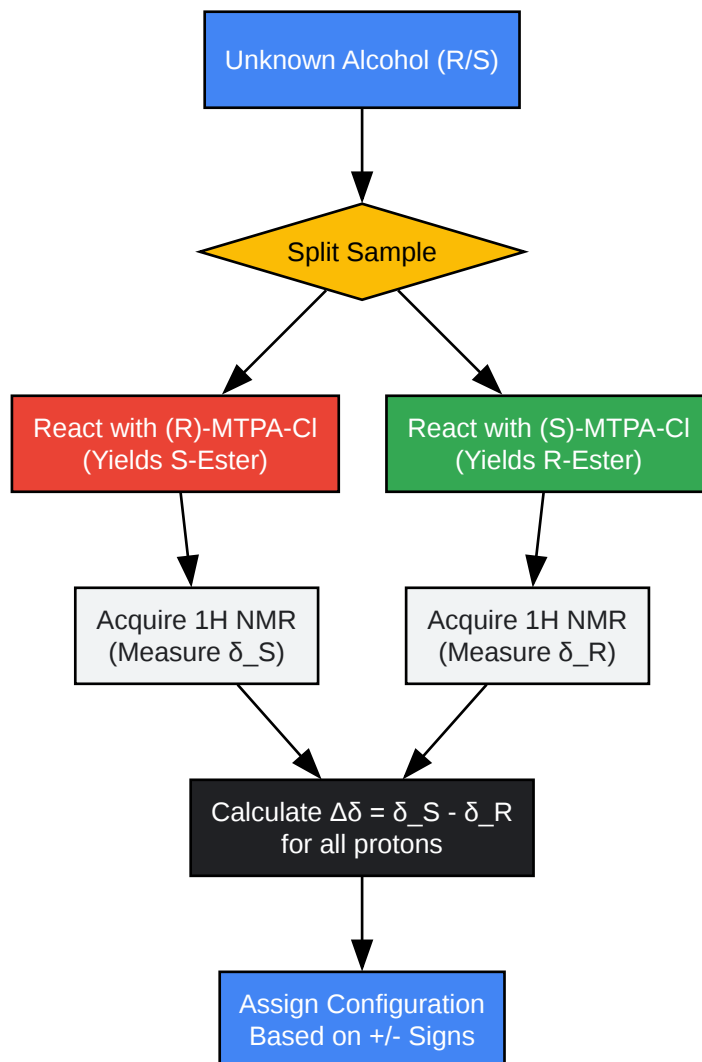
Unknown Alcohol (R/S)

Split Sample

React with (R)-MTPA-Cl
(Yields S-Ester)

React with (S)-MTPA-Cl
(Yields R-Ester)

Acquire 1H NMR
(Measure δ_S)

Acquire 1H NMR
(Measure δ_R)

Calculate Δδ = δ_S - δ_R
for all protons

Assign Configuration
Based on +/- Signs